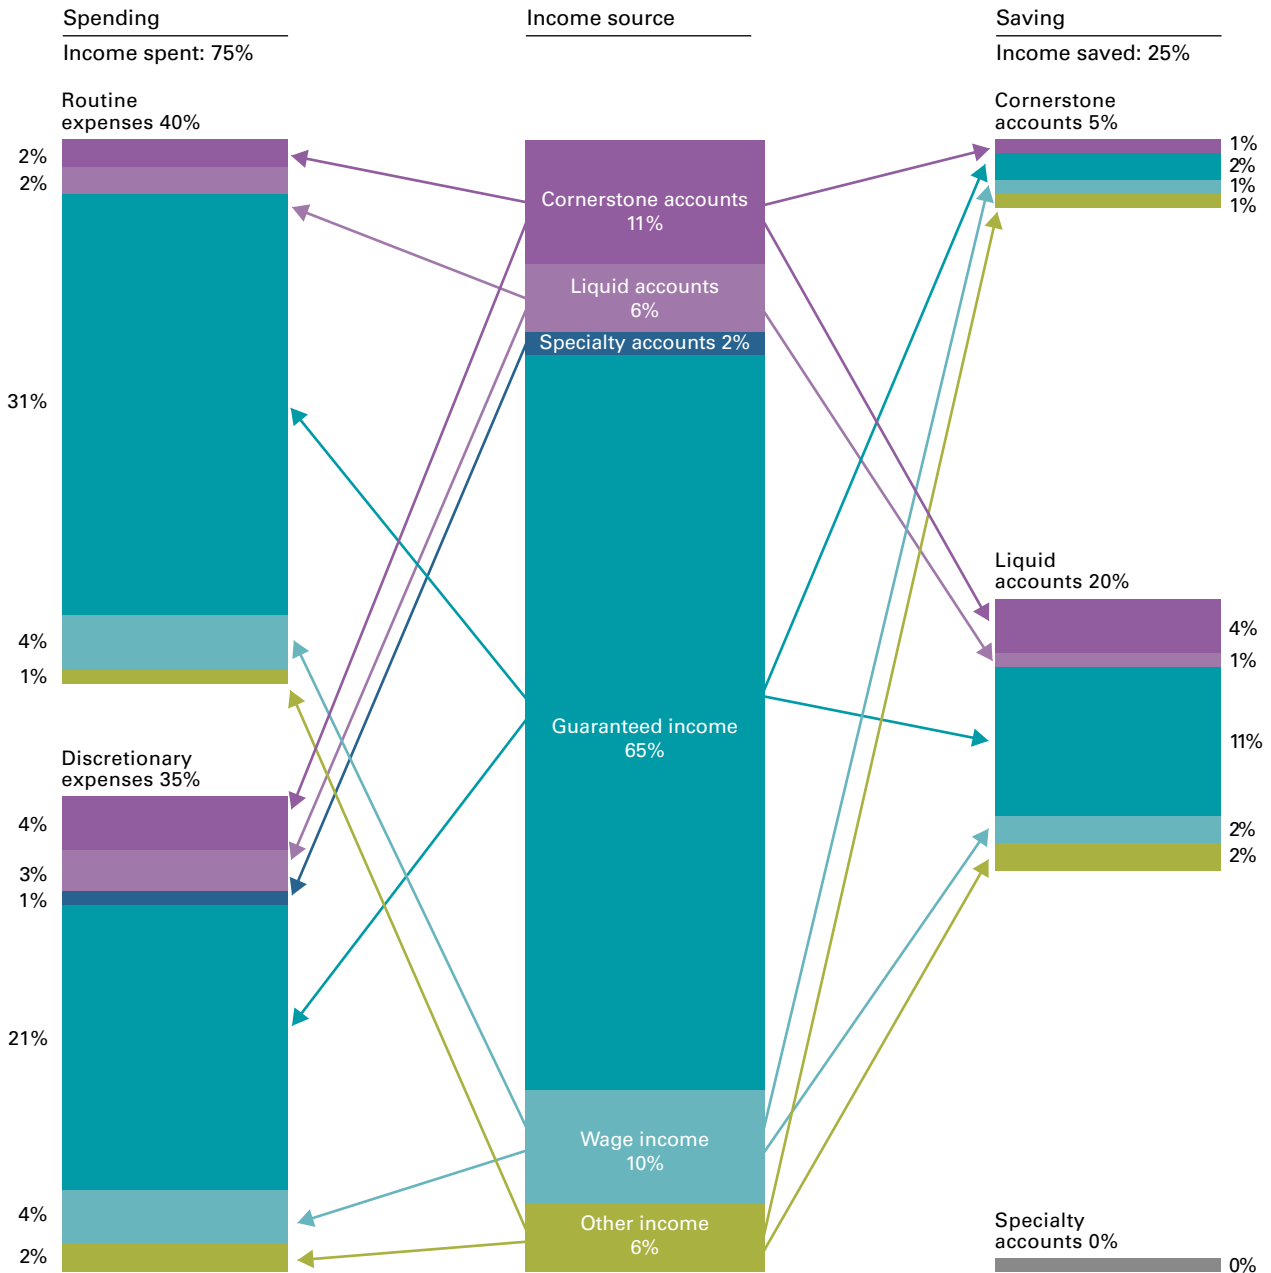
Spending

Income spent: 75%

Routine expenses 40%

2%
2%
31%
4%
1%

Discretionary expenses 35%

4%
3%
1%
21%
4%
2%

Income source

Cornerstone accounts 11%

Liquid accounts 6%

Specialty accounts 2%

Guaranteed income 65%

Wage income 10%

Other income 6%

Saving

Income saved: 25%

Cornerstone accounts 5%

1%
2%
1%
1%

Liquid accounts 20%

4%
1%
11%
2%
2%

Specialty accounts 0%

0%